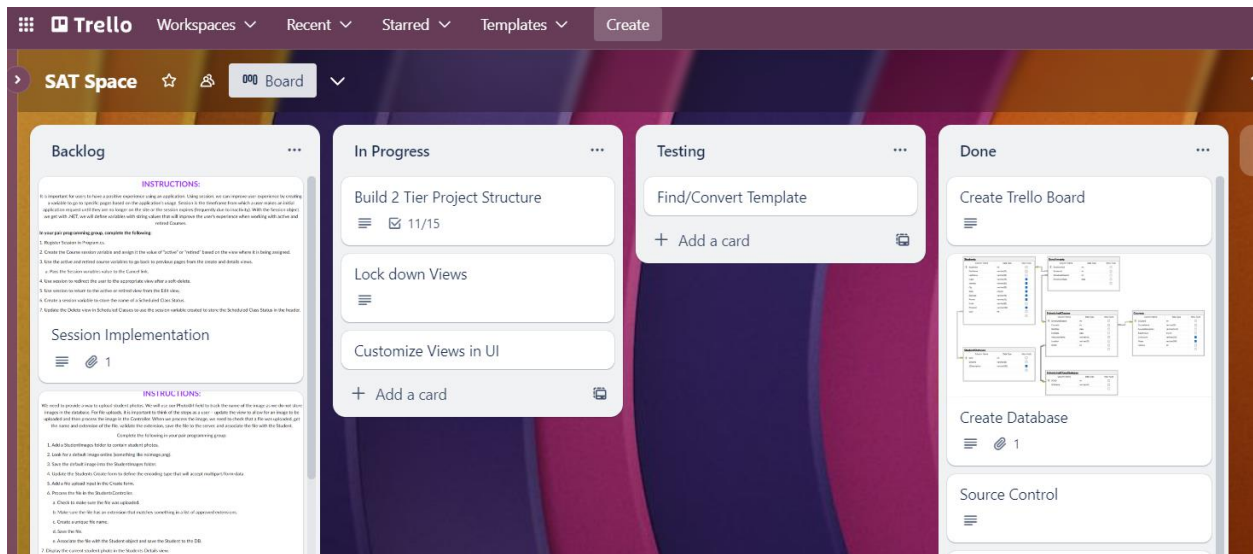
Trello Workspaces Recent Starred Templates Create

SAT Space Board

Backlog

INSTRUCTIONS:

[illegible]

Session Implementation

1

INSTRUCTIONS:

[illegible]

In Progress

Build 2 Tier Project Structure

11/15

Lock down Views

Customize Views in UI

+ Add a card

Testing

Find/Convert Template

+ Add a card

Done

Create Trello Board

Create Database

1

Source Control